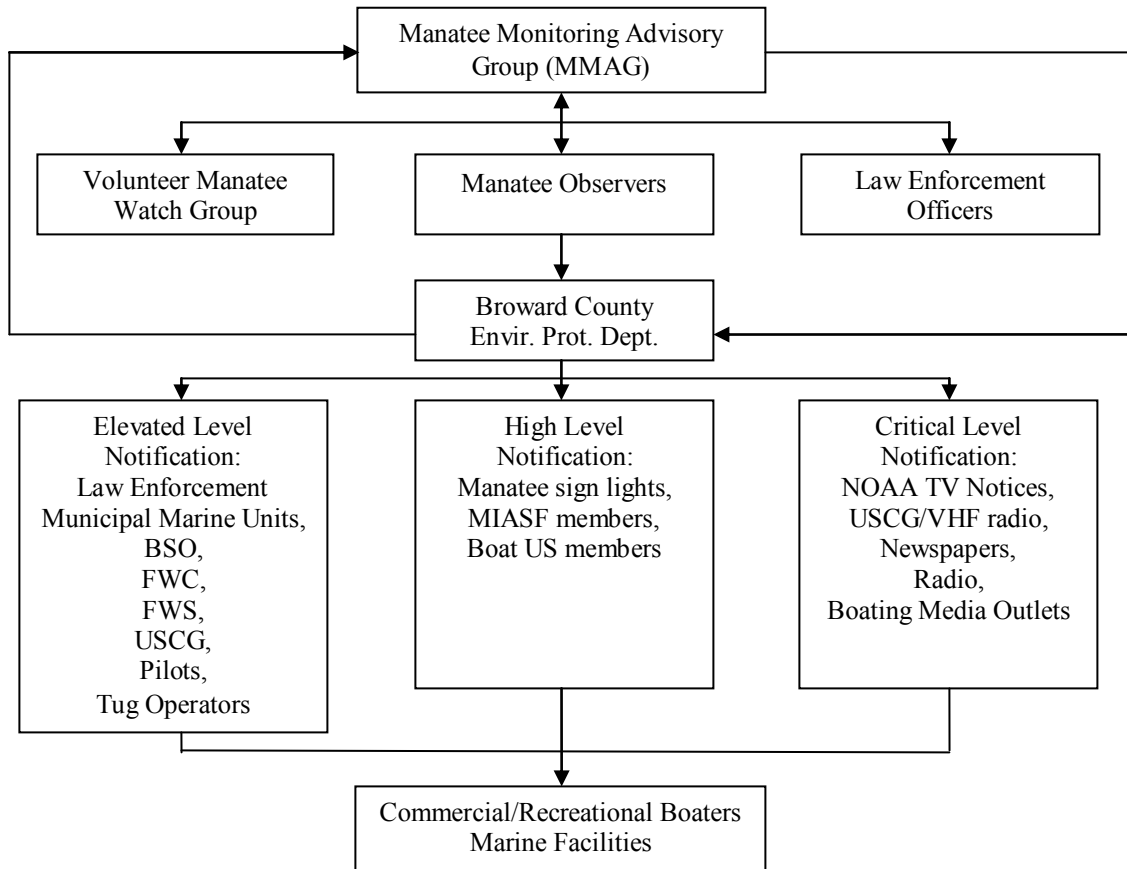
Manatee Monitoring Advisory Group (MMAG)

Volunteer Manatee Watch Group

Manatee Observers

Law Enforcement Officers

Broward County Envir. Prot. Dept.

Elevated Level Notification:
Law Enforcement
Municipal Marine Units,
BSO,
FWC,
FWS,
USCG,
Pilots,
Tug Operators

High Level Notification:
Manatee sign lights,
MIASF members,
Boat US members

Critical Level Notification:
NOAA TV Notices,
USCG/VHF radio,
Newspapers,
Radio,
Boating Media Outlets

Commercial/Recreational Boaters
Marine Facilities